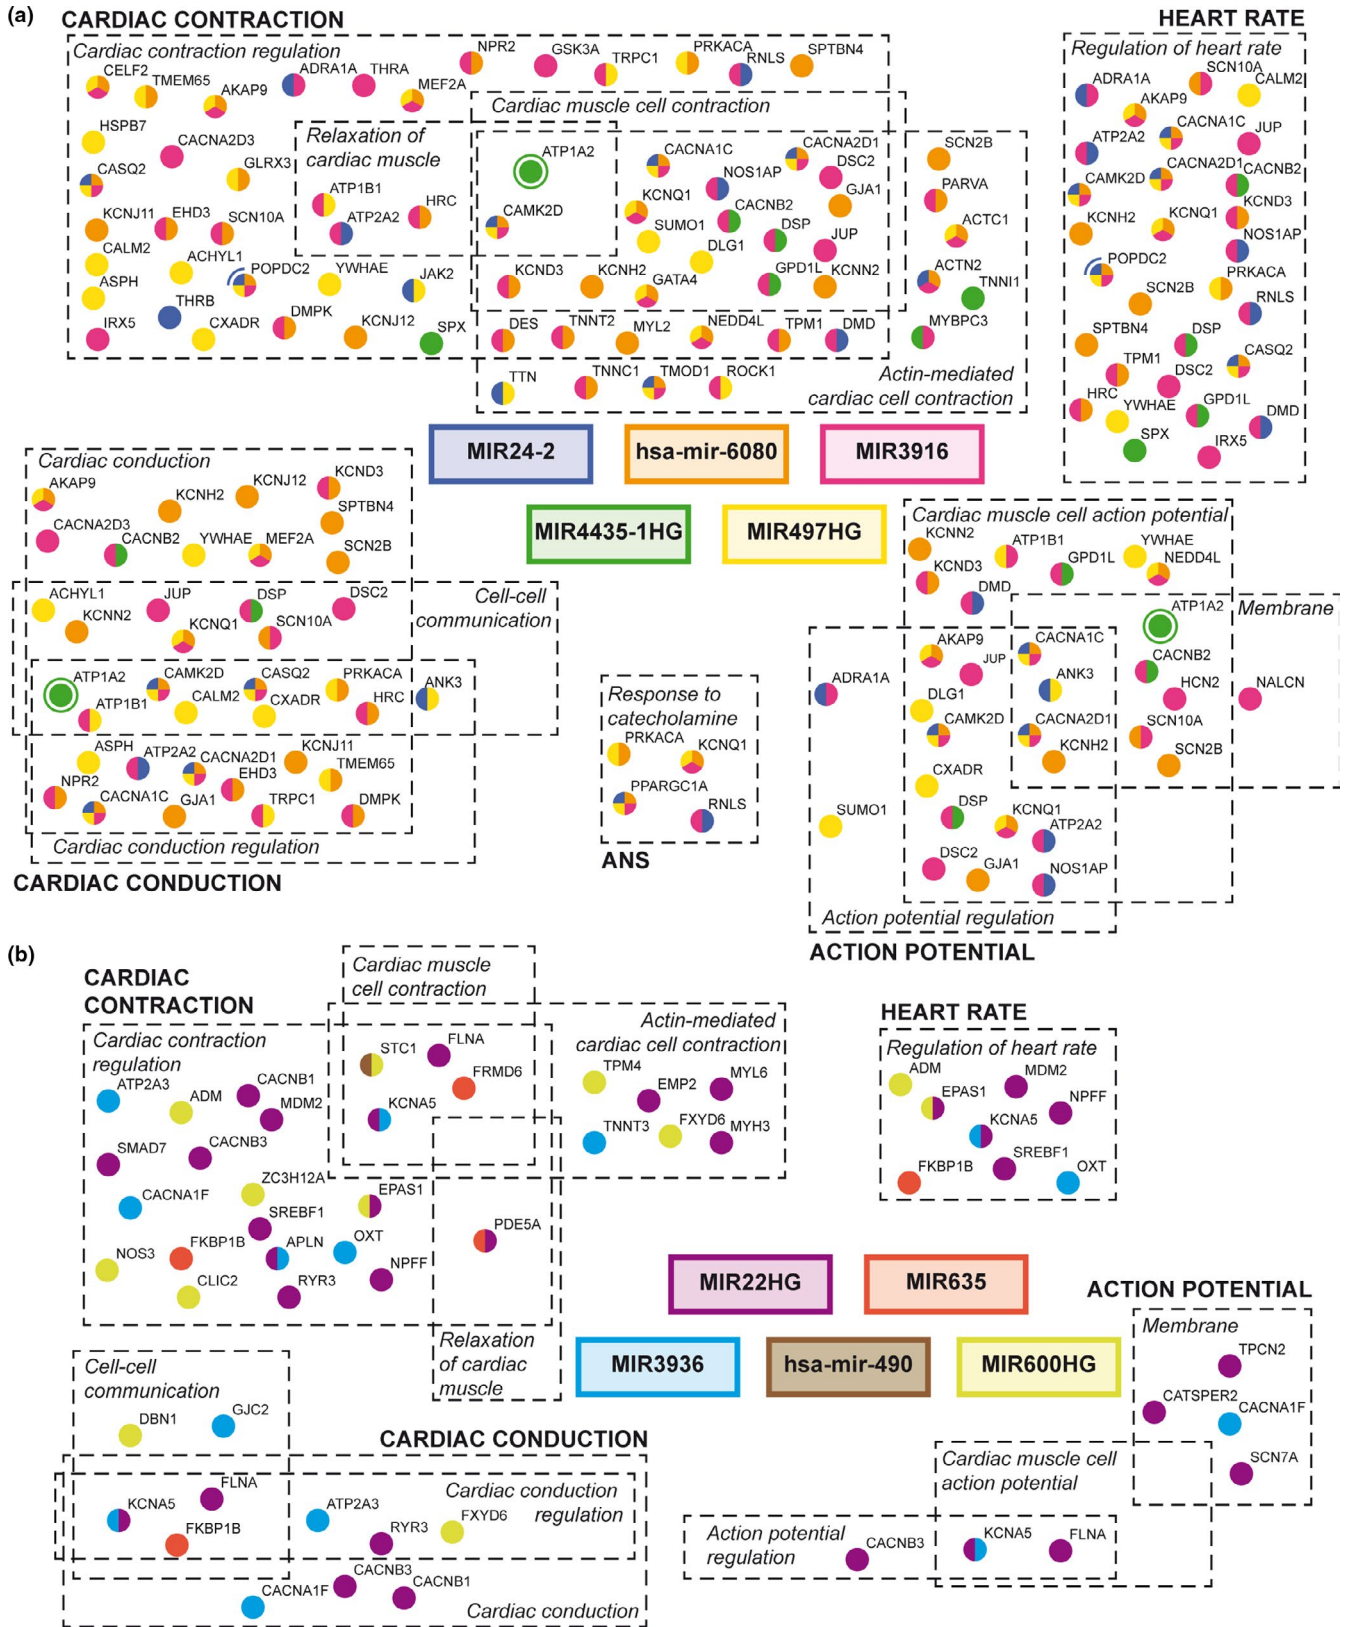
(a) CARDIAC CONTRACTION

HEART RATE

Cardiac contraction regulation

CELF2 TMEM65 AKAP9 ADRA1A THRA MEF2A NPR2 GSK3A TRPC1 PRKACA RNLS SPTBN4

HSPB7 CACNA2D3 GLRX3 CASQ2 KCNJ11 EHD3 SCN10A CALM2 ACHYL1 POPDC2 YWHAE JAK2 ASPH THRB CXADR DMPK KCNJ12 SPX IRX5

Relaxation of cardiac muscle

ATP1B1 ATP2A2 HRC

Cardiac muscle cell contraction

ATP1A2 CAMK2D CACNA1C NOS1AP CACNA2D1 DSC2 GJA1 KCNQ1 CACNB2 SUMO1 DSP JUP DLG1 KCND3 KCNH2 GATA4 GPD1L KCNN2

SCN2B PARVA ACTC1 ACTN2 TNNI1 MYBPC3

DES TNNT2 MYL2 NEDD4L TPM1 DMD

TTN TNNC1 TMOD1 ROCK1

Actin-mediated cardiac cell contraction

Regulation of heart rate

ADRA1A SCN10A CALM2 AKAP9 ATP2A2 CACNA1C JUP CACNA2D1 CACNB2 CAMK2D KCND3 KCNH2 KCNQ1 NOS1AP POPDC2 PRKACA SCN2B RNLS SPTBN4 DSP CASQ2 TPM1 DSC2 HRC YWHAE GPD1L DMD SPX IRX5

MIR24-2 hsa-mir-6080 MIR3916

MIR4435-1HG MIR497HG

Cardiac conduction

AKAP9 KCNH2 KCNJ12 KCND3 SPTBN4 CACNA2D3 CACNB2 YWHAE MEF2A SCN2B

ACHYL1 JUP DSP DSC2 KCNN2 KCNQ1 SCN10A

Cell-cell communication

ATP1A2 CAMK2D CASQ2 PRKACA ATP1B1 CALM2 CXADR HRC ANK3

ASPH ATP2A2 CACNA2D1 KCNJ11 EHD3 TMEM65 NPR2 CACNA1C GJA1 TRPC1 DMPK

Cardiac conduction regulation

CARDIAC CONDUCTION

Response to catecholamine

PRKACA KCNQ1 PPARGC1A RNLS

ANS

Cardiac muscle cell action potential

KCNN2 ATP1B1 YWHAE KCND3 GPD1L NEDD4L DMD

ATP1A2 Membrane

ADRA1A AKAP9 JUP CACNA1C ANK3 CACNB2 HCN2 NALCN DLG1 CAMK2D CACNA2D1 SCN10A KCNH2 SCN2B CXADR SUMO1 DSP KCNQ1 ATP2A2 DSC2 GJA1 NOS1AP

Action potential regulation

ACTION POTENTIAL

(b)

CARDIAC CONTRACTION

Cardiac muscle cell contraction

Actin-mediated cardiac cell contraction

HEART RATE

Cardiac contraction regulation

ATP2A3 CACNB1 ADM MDM2 SMAD7 CACNB3 CACNA1F ZC3H12A EPAS1 SREBF1 FKBP1B APLN OXT NOS3 NPFF CLIC2 RYR3

STC1 FLNA FRMD6 KCNA5

PDE5A

Relaxation of cardiac muscle

TPM4 EMP2 MYL6 TNNT3 FXYD6 MYH3

Regulation of heart rate

ADM MDM2 EPAS1 NPFF KCNA5 SREBF1 FKBP1B OXT

MIR22HG MIR635

ACTION POTENTIAL

MIR3936 hsa-mir-490 MIR600HG

Membrane

TPCN2 CATSPER2 CACNA1F SCN7A

Cell-cell communication

DBN1 GJC2

CARDIAC CONDUCTION

FLNA KCNA5 FKBP1B

ATP2A3 Cardiac conduction regulation RYR3 FXYD6

CACNB3 CACNB1 CACNA1F

Cardiac conduction

Cardiac muscle cell action potential

Action potential regulation CACNB3

KCNA5 FLNA